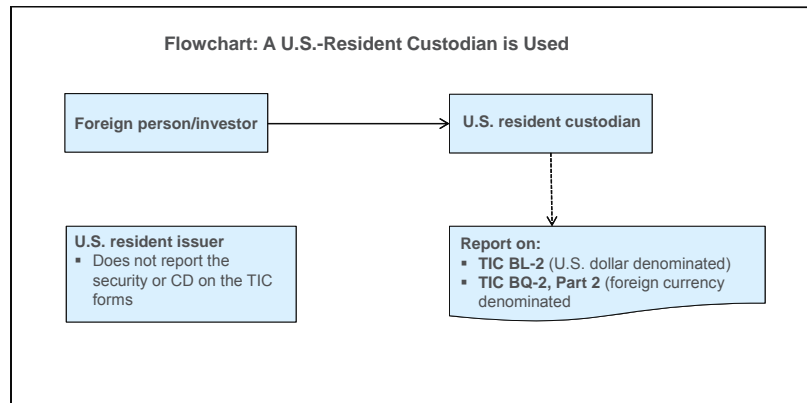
Flowchart: A U.S.-Resident Custodian is Used

Foreign person/investor

U.S. resident custodian

U.S. resident issuer
- Does not report the security or CD on the TIC forms

Report on:
- TIC BL-2 (U.S. dollar denominated)
- TIC BQ-2, Part 2 (foreign currency denominated